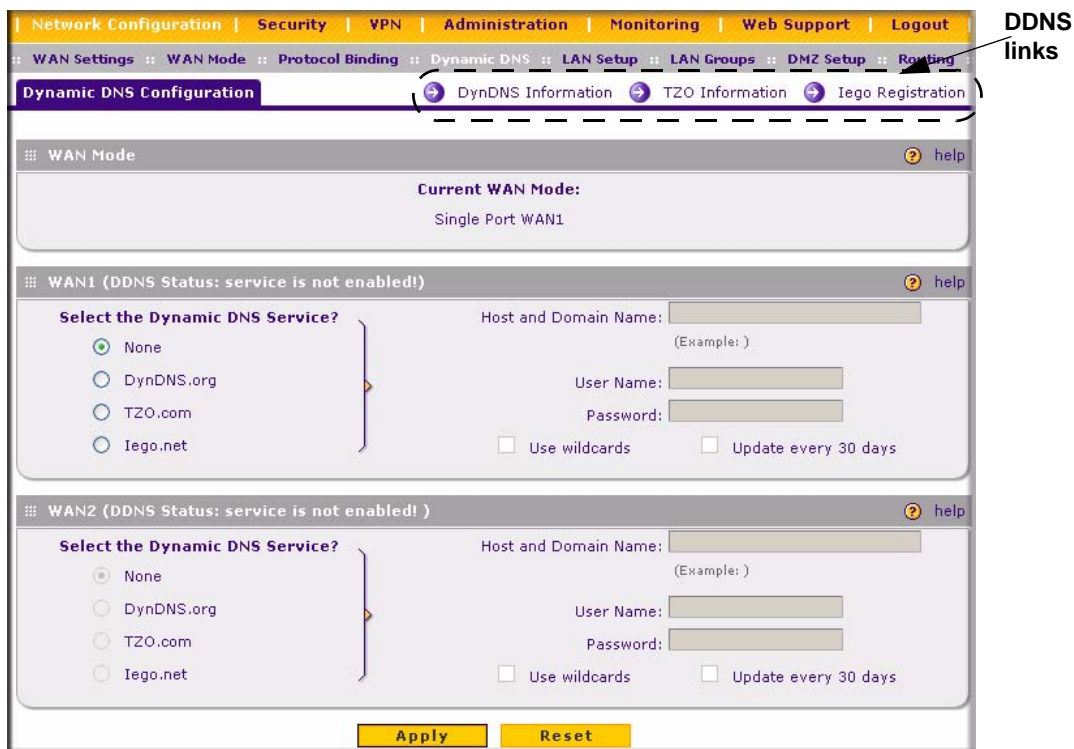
| Network Configuration | Security | VPN | Administration | Monitoring | Web Support | Logout

DDNS links

:: WAN Settings :: WAN Mode :: Protocol Binding :: Dynamic DNS :: LAN Setup :: LAN Groups :: DMZ Setup :: Routing ::

Dynamic DNS Configuration

DynDNS Information TZO Information Iego Registration

WAN Mode help

Current WAN Mode:

Single Port WAN1

WAN1 (DDNS Status: service is not enabled!) help

Select the Dynamic DNS Service?

None

DynDNS.org

TZO.com

Iego.net

Host and Domain Name:

(Example: )

User Name:

Password:

Use wildcards

Update every 30 days

WAN2 (DDNS Status: service is not enabled! ) help

Select the Dynamic DNS Service?

None

DynDNS.org

TZO.com

Iego.net

Host and Domain Name:

(Example: )

User Name:

Password:

Use wildcards

Update every 30 days

Apply Reset